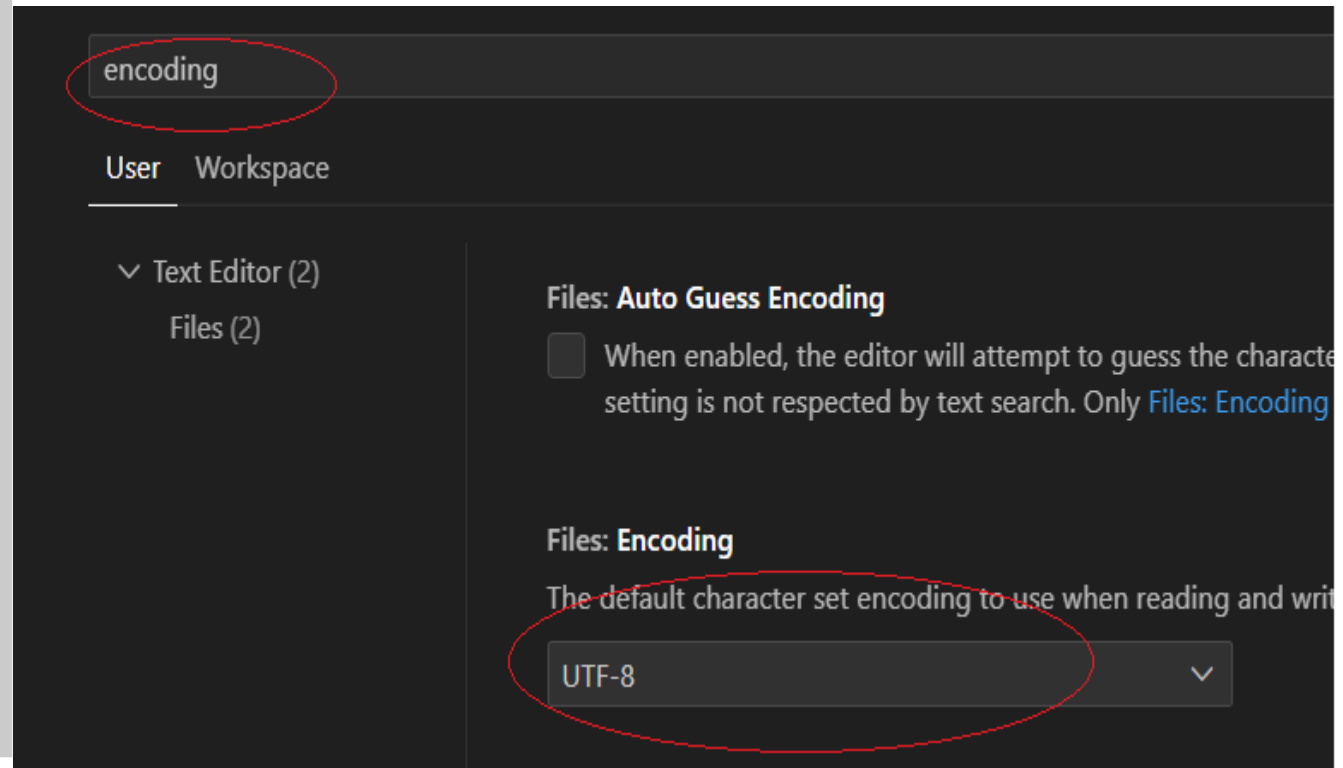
encoding

User Workspace

Text Editor (2)

Files (2)

Files: Auto Guess Encoding

When enabled, the editor will attempt to guess the characte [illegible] setting is not respected by text search. Only Files: Encoding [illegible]

Files: Encoding

The default character set encoding to use when reading and writ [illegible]

UTF-8